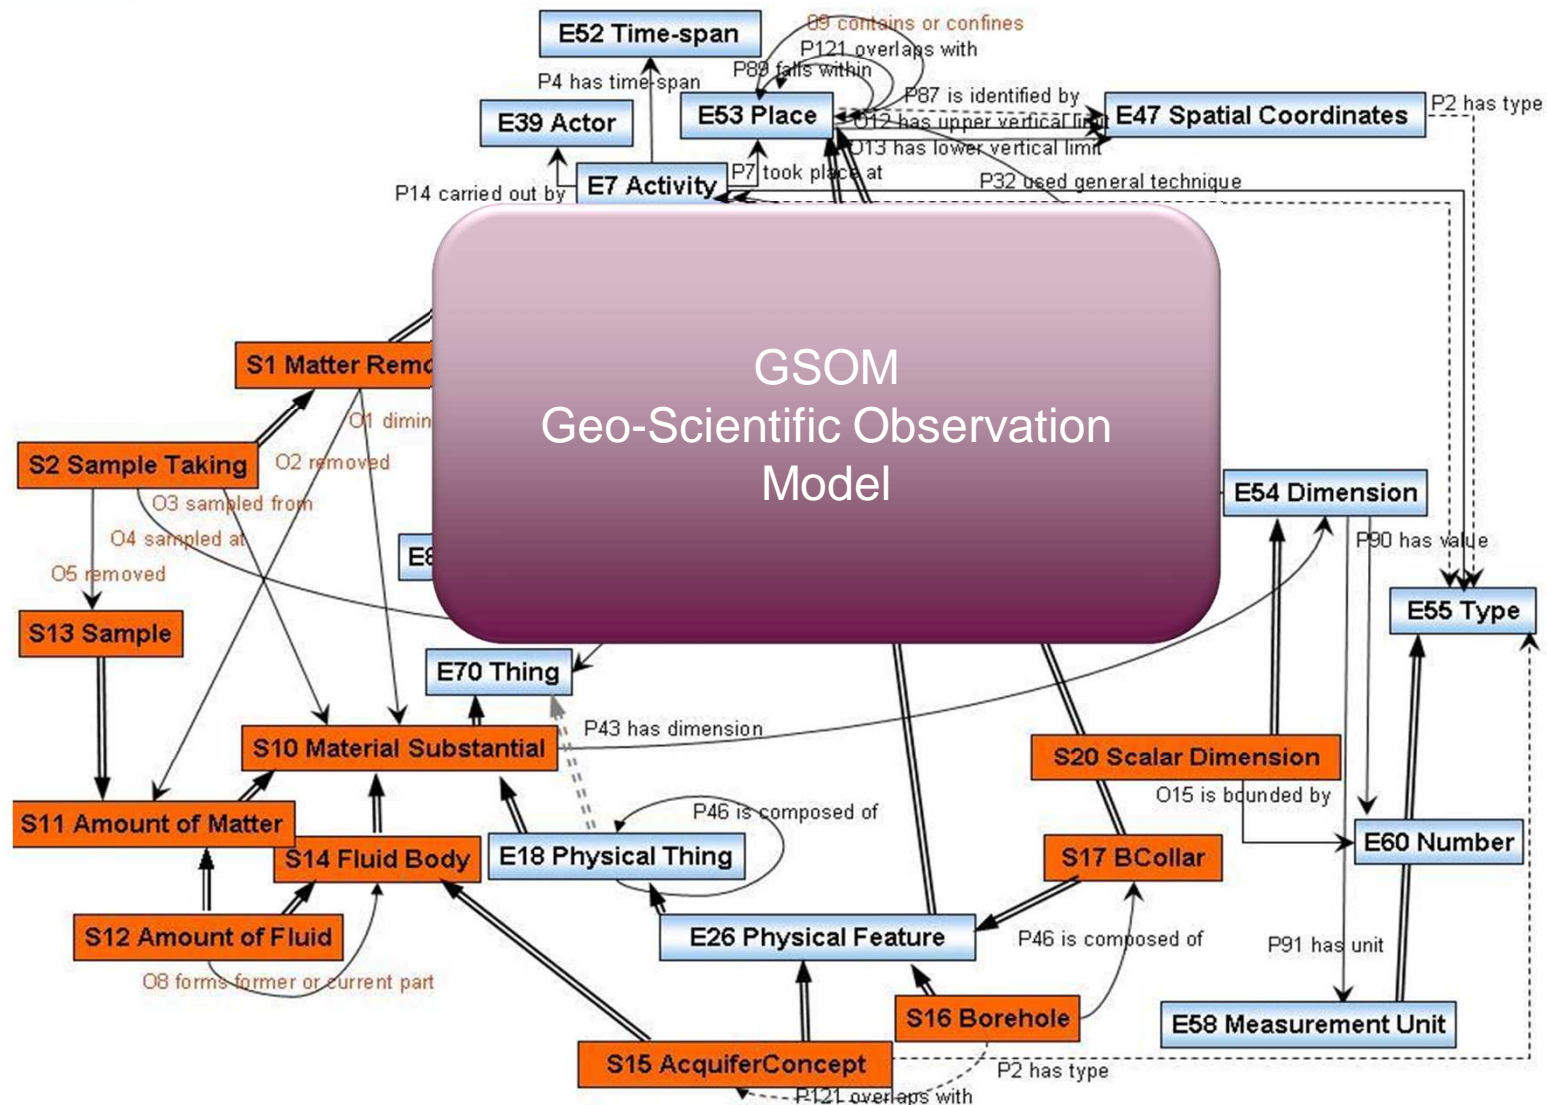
E52 Time-span
O9 contains or confines
P121 overlaps with
P89 falls within
P4 has time-span
E39 Actor
E53 Place
P87 is identified by
E47 Spatial Coordinates
P2 has type
O12 has upper vertical limit
O13 has lower vertical limit
P14 carried out by
E7 Activity
P7 took place at
P32 used general technique

GSOM
Geo-Scientific Observation Model

S1 Matter Remo
O1 dimin
S2 Sample Taking
O2 removed
O3 sampled from
O4 sampled at
O5 removed
E8
S13 Sample
E54 Dimension
P90 has value
E55 Type
E70 Thing
P43 has dimension
S10 Material Substantial
S20 Scalar Dimension
O15 is bounded by
S11 Amount of Matter
P46 is composed of
S14 Fluid Body
E18 Physical Thing
S17 BCollar
E60 Number
S12 Amount of Fluid
E26 Physical Feature
P46 is composed of
P91 has unit
O8 forms former or current part
S16 Borehole
E58 Measurement Unit
S15 AcquiferConcept
P2 has type
P121 overlaps with